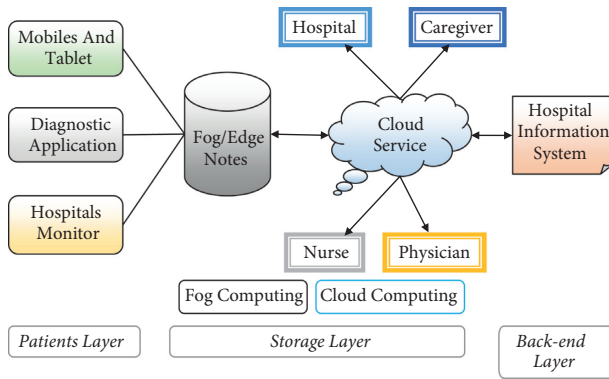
Mobiles And Tablet

Diagnostic Application

Hospitals Monitor

Fog/Edge Notes

Hospital

Caregiver

Cloud Service

Hospital Information System

Nurse

Physician

Fog Computing

Cloud Computing

Patients Layer

Storage Layer

Back-end Layer